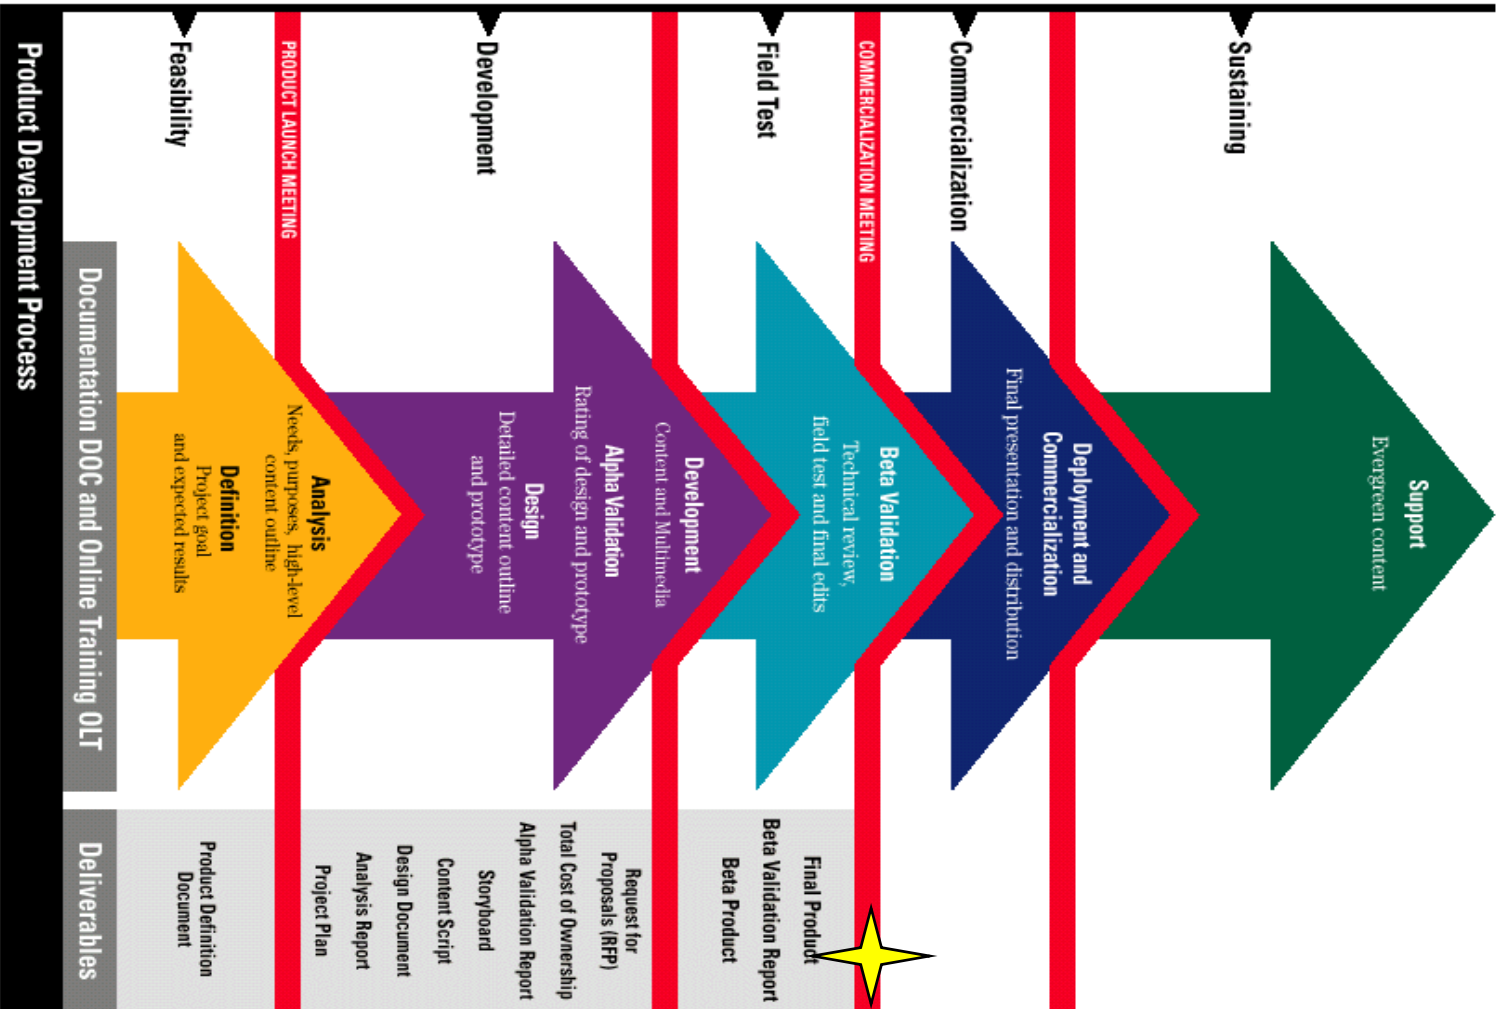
Product Development Process

Feasibility

PRODUCT LAUNCH MEETING

Development

Field Test

COMMERCIALIZATION MEETING

Commercialization

Sustaining

Documentation DOC and Online Training OLT

Analysis
Needs, purposes, high-level content outline

Definition
Project goal and expected results

Alpha Validation
Rating of design and prototype

Design
Detailed content outline and prototype

Development
Content and Multimedia

Beta Validation
Technical review, field test and final edits

Deployment and Commercialization
Final presentation and distribution

Support
Evergreen content

Deliverables

Product Definition Document

Request for Proposals (RFP)
Total Cost of Ownership
Alpha Validation Report
Storyboard
Content Script
Design Document
Analysis Report
Project Plan

Final Product
Beta Validation Report
Beta Product